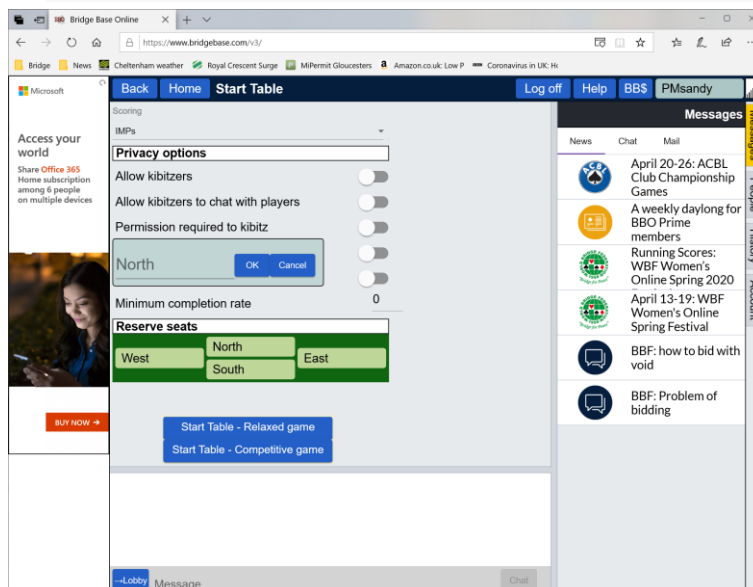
Bridge Base Online

https://www.bridgebase.com/v3/

Bridge News Cheltenham weather Royal Crescent Surge MiPermit Gloucesters Amazon.co.uk: Low P Coronavirus in UK: He

Microsoft

Access your world

Share Office 365 Home subscription among 6 people on multiple devices

BUY NOW →

Back Home Start Table Log off Help BB$ PMsandy

Scoring

IMPs

Privacy options

Allow kibitzers

Allow kibitzers to chat with players

Permission required to kibitz

North OK Cancel

Minimum completion rate 0

Reserve seats

North

West East

South

Start Table - Relaxed game

Start Table - Competitive game

Lobby Message Chat

Messages

News Chat Mail

April 20-26: ACBL Club Championship Games

A weekly daylong for BBO Prime members

Running Scores: WBF Women's Online Spring 2020

April 13-19: WBF Women's Online Spring Festival

BBF: how to bid with void

BBF: Problem of bidding

Messages People History Account